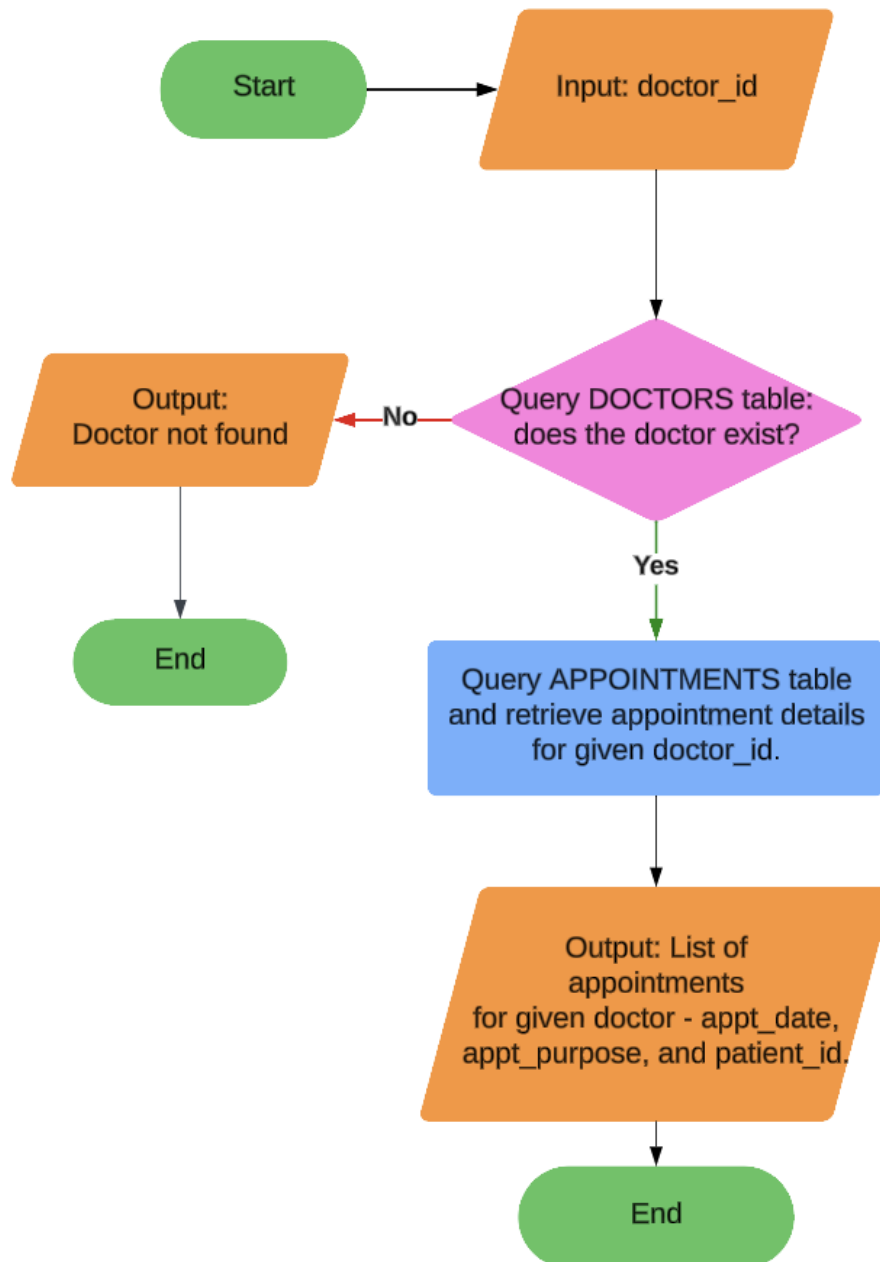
Start

Input: doctor_id

Query DOCTORS table: does the doctor exist?

No

Output: Doctor not found

End

Yes

Query APPOINTMENTS table and retrieve appointment details for given doctor_id.

Output: List of appointments for given doctor - appt_date, appt_purpose, and patient_id.

End